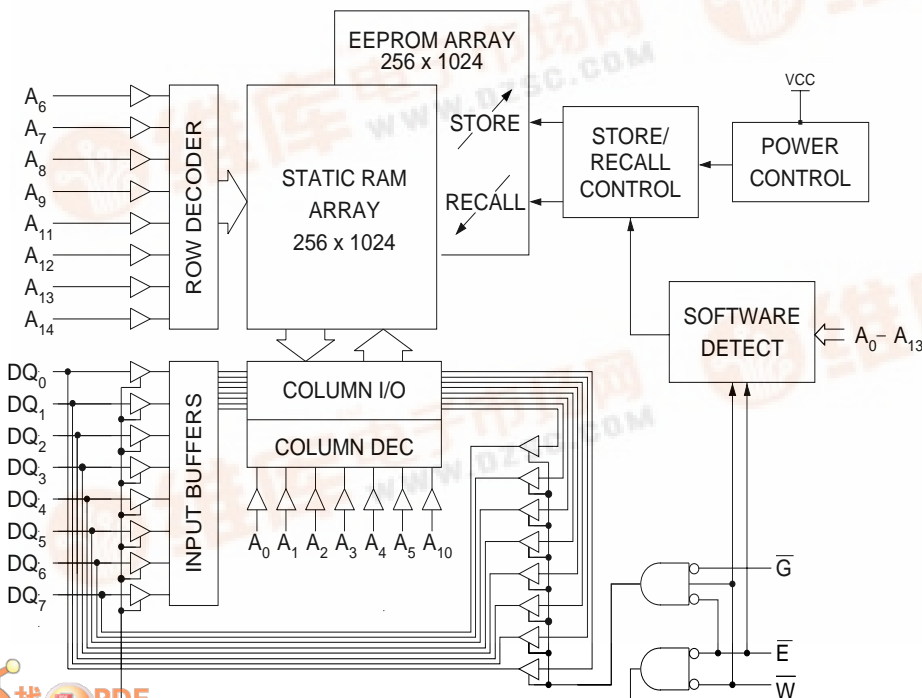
EEPROM ARRAY
256 x 1024

VCC

$A_6$
$A_7$
$A_8$
$A_9$
$A_{11}$
$A_{12}$
$A_{13}$
$A_{14}$

ROW DECODER

STATIC RAM
ARRAY
256 x 1024

STORE

RECALL

STORE/
RECALL
CONTROL

POWER
CONTROL

SOFTWARE
DETECT

$A_0 - A_{13}$

$DQ_0$
$DQ_1$
$DQ_2$
$DQ_3$
$DQ_4$
$DQ_5$
$DQ_6$
$DQ_7$

INPUT BUFFERS

COLUMN I/O

COLUMN DEC

$A_0$ $A_1$ $A_2$ $A_3$ $A_4$ $A_5$ $A_{10}$

$\overline{G}$

$\overline{E}$

$\overline{W}$